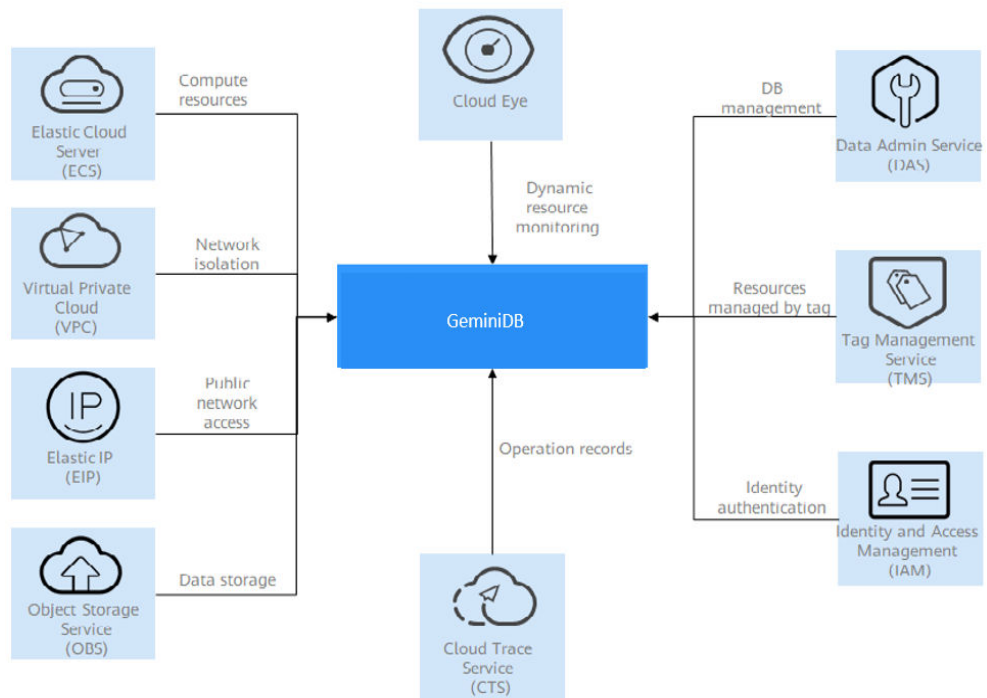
Elastic Cloud Server (ECS)

Compute resources

Virtual Private Cloud (VPC)

Network isolation

Elastic IP (EIP)

Public network access

Object Storage Service (OBS)

Data storage

Cloud Eye

Dynamic resource monitoring

GeminiDB

Operation records

Cloud Trace Service (CTS)

DB management

Data Admin Service (DAS)

Resources managed by tag

Tag Management Service (TMS)

Identity authentication

Identity and Access Management (IAM)